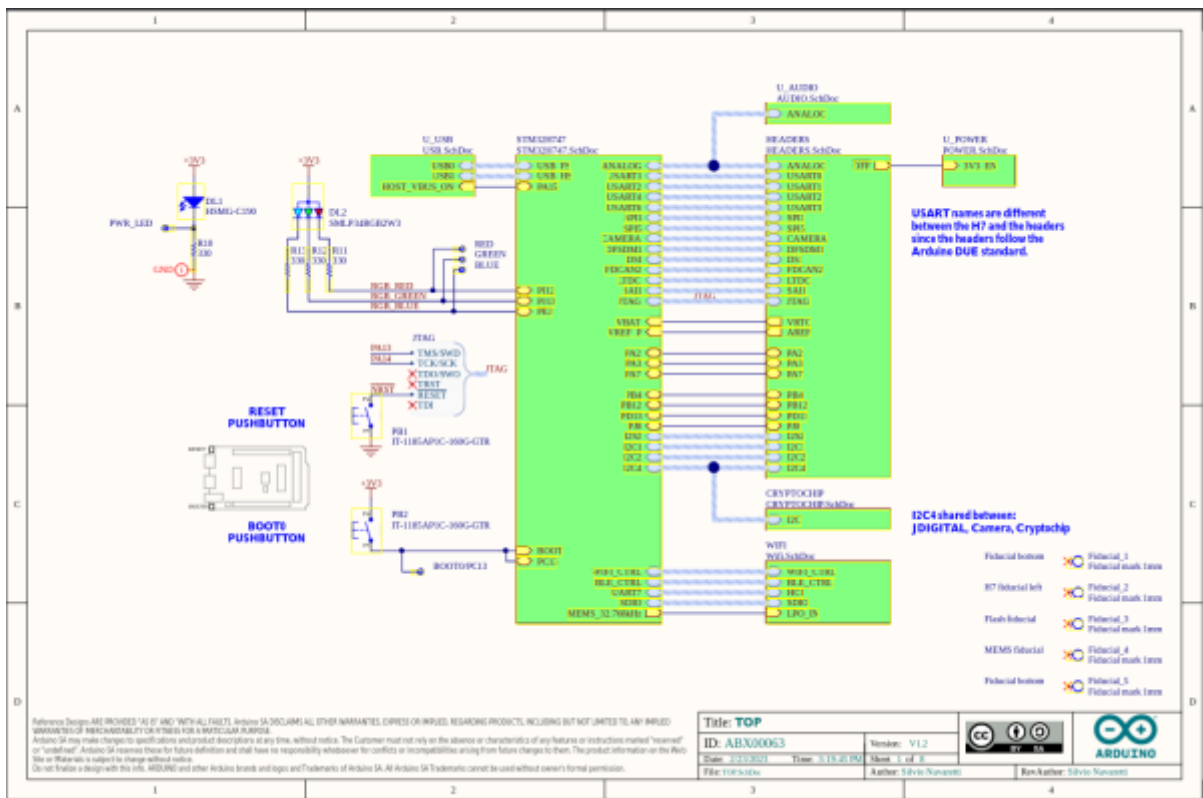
1 2 3 4

A

U_AUDIO
AUDIO.SchDoc
ANALOG

U_USB
USB.SchDoc
USB0
USB1
HOST_VBUS_ON

STM32H747
STM32H747.SchDoc
USB_FS
USB_HS
PA15
ANALOG
USART1
USART2
USART4
USART6
SPI1
SPI5
CAMERA
DFSDM1
DSI
FDCAN2
LTDC
SAI1
JTAG

HEADERS
HEADERS.SchDoc
ANALOG
USART6
USART1
USART2
USART3
SPI1
SPI5
CAMERA
DFSDM1
DSI
FDCAN2
LTDC
SAI1
JTAG

3FF

U_POWER
POWER.SchDoc
3V3_EN

+3V3
DL1
HSMG-C150
PWR_LED
R18
330
GND

+3V3
DL2
SMLP34RGB2W3
R11 330
R12 330
R13 330
RED
GREEN
BLUE
RGB_RED
RGB_GREEN
RGB_BLUE
PI12
PI13
PJ2

USART names are different between the H7 and the headers since the headers follow the Arduino DUE standard.

B

JTAG
PA13
PA14
TMS/SWD
TCK/SCK
TDO/SWO
TRST
RESET
TDI
NRST
JTAG

VBAT
VREF_P
VRTC
AREF

PA2
PA3
PA7
PA2
PA3
PA7

PB4
PB12
PD13
PJ8
I2S1
I2C1
I2C2
I2C4
PB4
PB12
PD13
PJ8
I2S1
I2C1
I2C2
I2C4

RESET
PUSHBUTTON
PB1
IT-1185AP1C-160G-GTR

C

BOOT0
PUSHBUTTON
+3V3
PB2
IT-1185AP1C-160G-GTR
BOOT0/PC13
BOOT
PC13

CRYPTOCHIP
CRYPTOCHIP.SchDoc
I2C

I2C4 shared between:
JDIGITAL, Camera, Cryptochip

WIFI
WiFi.SchDoc
WIFI_CTRL
BLE_CTRL
UART7
SDIO
MEMS_32.768kHz
WIFI_CTRL
BLE_CTRL
HCI
SDIO
LPO_IN

Fiducial bottom
Fiducial_1
Fiducial mark 1mm
H7 fiducial left
Fiducial_2
Fiducial mark 1mm
Flash fiducial
Fiducial_3
Fiducial mark 1mm
MEMS fiducial
Fiducial_4
Fiducial mark 1mm
Fiducial bottom
Fiducial_5
Fiducial mark 1mm

D

Reference Designs ARE PROVIDED "AS IS" AND "WITH ALL FAULTS. Arduino SA DISCLAIMS ALL OTHER WARRANTIES, EXPRESS OR IMPLIED, REGARDING PRODUCTS, INCLUDING BUT NOT LIMITED TO, ANY IMPLIED WARRANTIES OF MERCHANTABILITY OR FITNESS FOR A PARTICULAR PURPOSE.
Arduino SA may make changes to specifications and product descriptions at any time, without notice. The Customer must not rely on the absence or characteristics of any features or instructions marked "reserved" or "undefined". Arduino SA reserves these for future definition and shall have no responsibility whatsoever for conflicts or incompatibilities arising from future changes to them. The product information on the Web Site or Materials is subject to change without notice.
Do not finalize a design with this info. ARDUINO and other Arduino brands and logos and Trademarks of Arduino SA. All Arduino SA Trademarks cannot be used without owner's formal permission.

Title: TOP
ID: ABX00063
Version: V1.2
Date: 2/23/2021
Time: 3:18:45 PM
Sheet 1 of 8
File: TOP.SchDoc
Author: Silvio Navaretti
RevAuthor: Silvio Navaretti
BY SA
ARDUINO

1 2 3 4